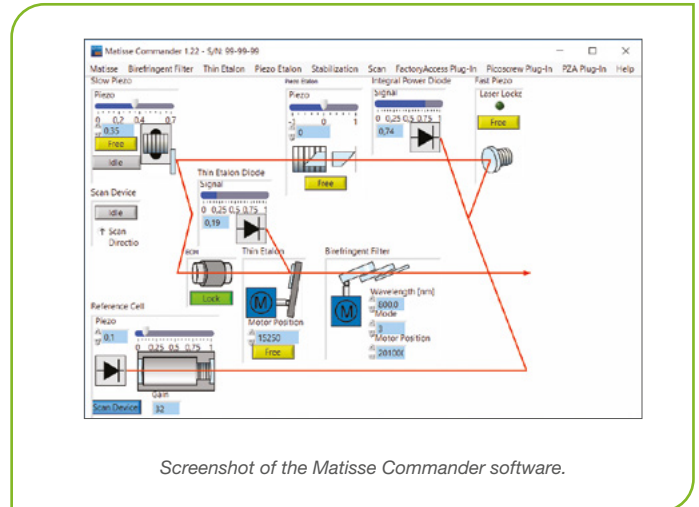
Matisse Commander 1.22 - S/N: 99-99-99

Matisse Birefringent Filter Thin Etalon Piezo Etalon Stabilization Scan FactoryAccess Plug-In Picoscrew Plug-In PZA Plug-In Help

Slow Piezo

Piezo

0 0,2 0,4 0,7

0,35

Free

Idle

Piezo Etalon

Piezo

-1 0 1

0

Free

Integral Power Diode

Signal

0 0,25 0,5 0,75 1

0,74

Fast Piezo

Laser Locked

Free

Scan Device

Idle

Scan Directio

Thin Etalon Diode

Signal

0 0,25 0,5 0,75 1

0,19

RCM

Lock

Thin Etalon

Motor Position

15250

Free

Birefringent Filter

Wavelength [nm]

000,0

Mode

3

Motor Position

20100(

Reference Cell

Piezo

0,1

0 0,25 0,5 0,75 1

Scan Device

Gain

32

Screenshot of the Matisse Commander software.